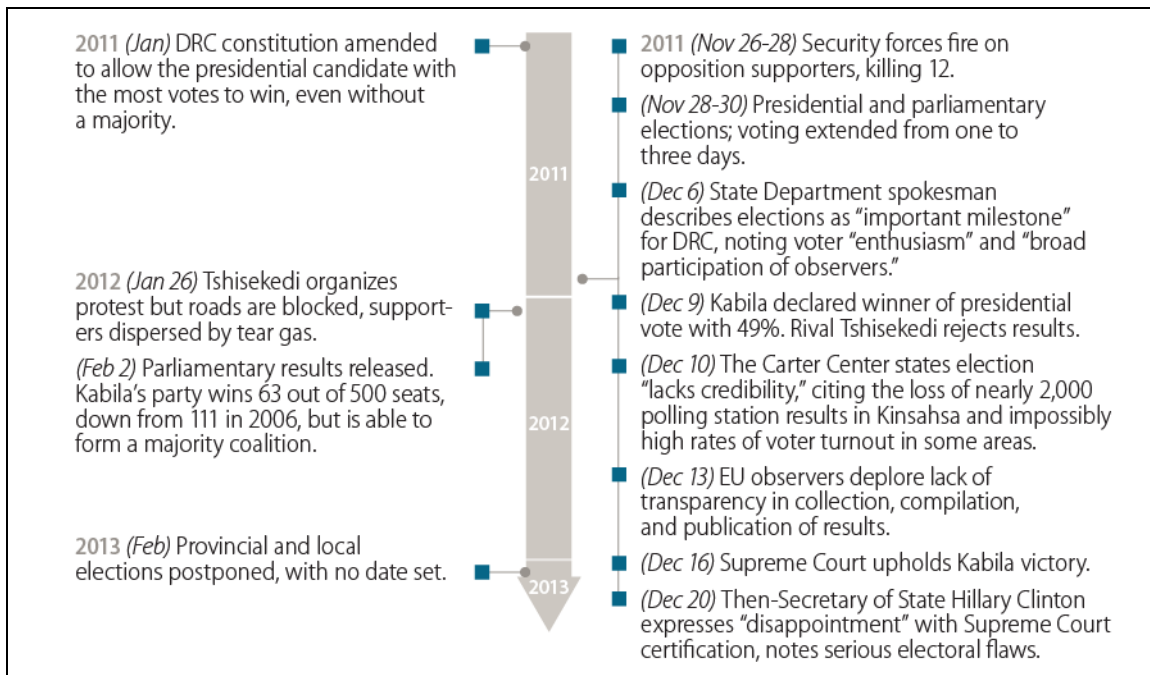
2011 (Jan) DRC constitution amended to allow the presidential candidate with the most votes to win, even without a majority.

2012 (Jan 26) Tshisekedi organizes protest but roads are blocked, supporters dispersed by tear gas.

(Feb 2) Parliamentary results released. Kabila's party wins 63 out of 500 seats, down from 111 in 2006, but is able to form a majority coalition.

2013 (Feb) Provincial and local elections postponed, with no date set.

2011

2012

2013

2011 (Nov 26-28) Security forces fire on opposition supporters, killing 12.

(Nov 28-30) Presidential and parliamentary elections; voting extended from one to three days.

(Dec 6) State Department spokesman describes elections as "important milestone" for DRC, noting voter "enthusiasm" and "broad participation of observers."

(Dec 9) Kabila declared winner of presidential vote with 49%. Rival Tshisekedi rejects results.

(Dec 10) The Carter Center states election "lacks credibility," citing the loss of nearly 2,000 polling station results in Kinsahsa and impossibly high rates of voter turnout in some areas.

(Dec 13) EU observers deplore lack of transparency in collection, compilation, and publication of results.

(Dec 16) Supreme Court upholds Kabila victory.

(Dec 20) Then-Secretary of State Hillary Clinton expresses "disappointment" with Supreme Court certification, notes serious electoral flaws.